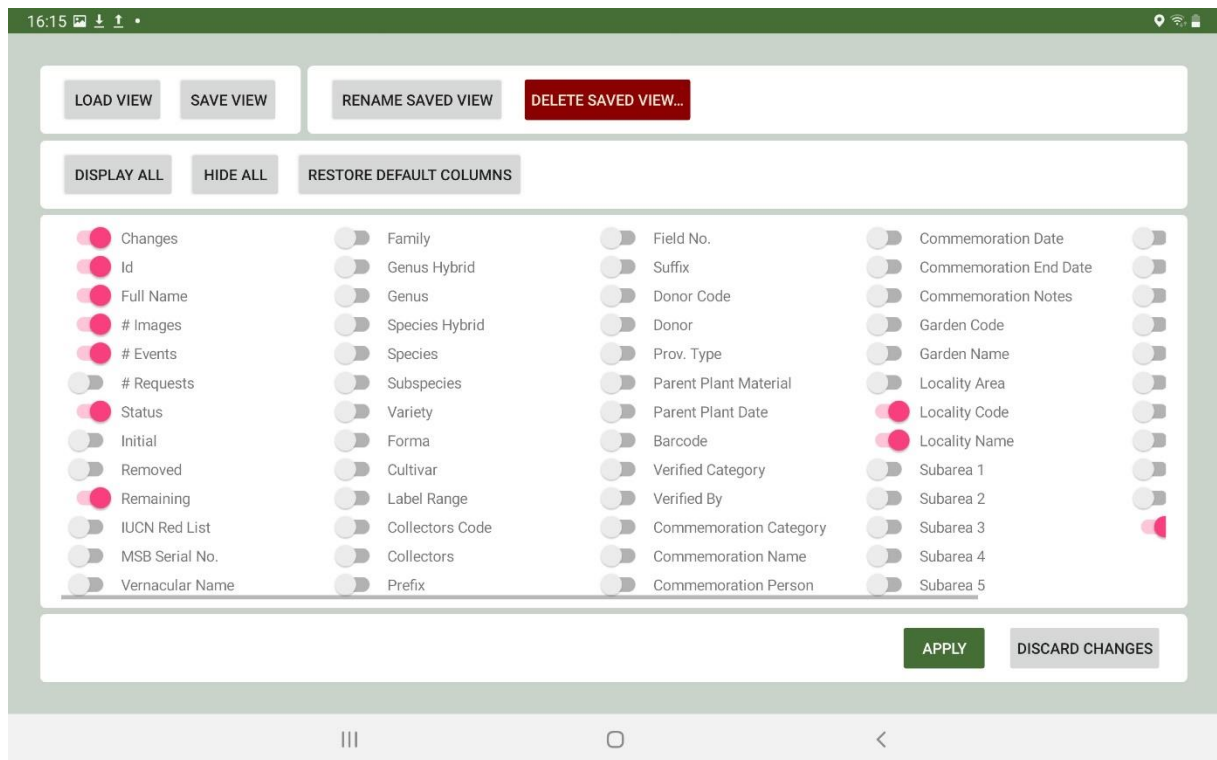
16:15

LOAD VIEW SAVE VIEW

RENAME SAVED VIEW DELETE SAVED VIEW...

DISPLAY ALL HIDE ALL RESTORE DEFAULT COLUMNS

Changes
Id
Full Name
# Images
# Events
# Requests
Status
Initial
Removed
Remaining
IUCN Red List
MSB Serial No.
Vernacular Name

Family
Genus Hybrid
Genus
Species Hybrid
Species
Subspecies
Variety
Forma
Cultivar
Label Range
Collectors Code
Collectors
Prefix

Field No.
Suffix
Donor Code
Donor
Prov. Type
Parent Plant Material
Parent Plant Date
Barcode
Verified Category
Verified By
Commemoration Category
Commemoration Name
Commemoration Person

Commemoration Date
Commemoration End Date
Commemoration Notes
Garden Code
Garden Name
Locality Area
Locality Code
Locality Name
Subarea 1
Subarea 2
Subarea 3
Subarea 4
Subarea 5

APPLY DISCARD CHANGES